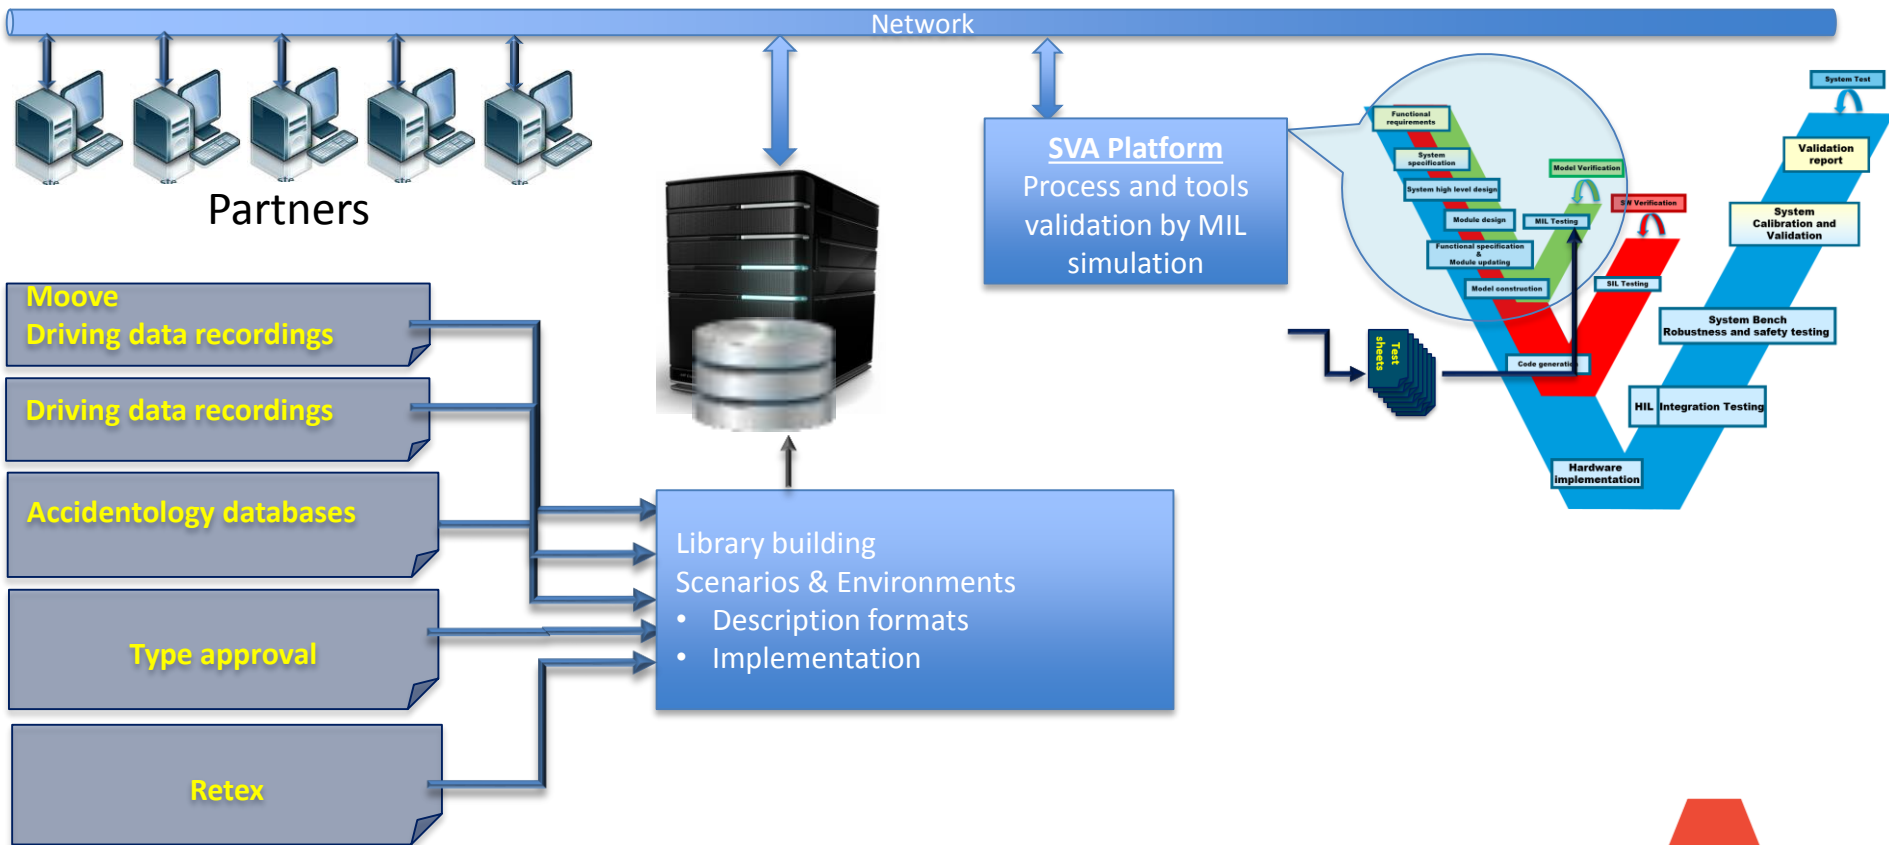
Network

Partners

SVA Platform
Process and tools validation by MIL simulation

Functional requirements
System specification
System high level design
Module design
Functional specification & Module updating
Model construction
Model Verification
MIL Testing
SW Verification
SIL Testing
Code generation
Test sheets
System Test
Validation report
System Calibration and Validation
System Bench Robustness and safety testing
HIL Integration Testing
Hardware implementation

Moove
Driving data recordings

Driving data recordings

Accidentology databases

Type approval

Retex

Library building
Scenarios & Environments
• Description formats
• Implementation